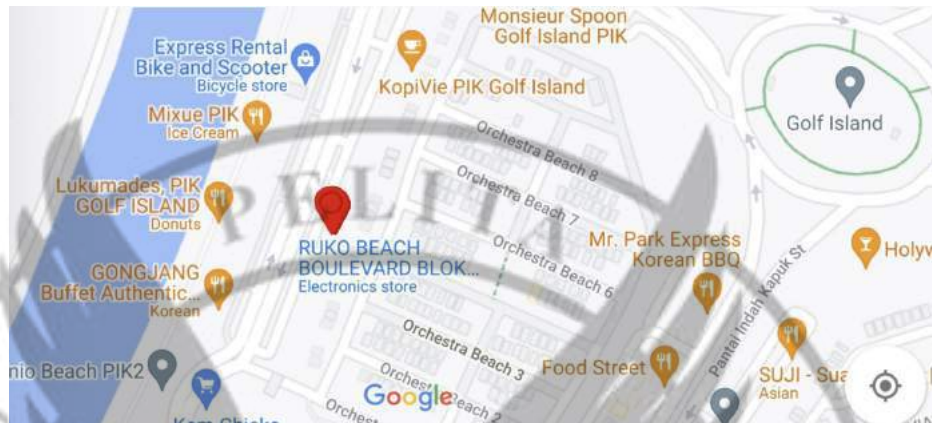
Monsieur Spoon Golf Island PIK

Express Rental Bike and Scooter
Bicycle store

KopiVie PIK Golf Island

Golf Island

Mixue PIK
Ice Cream

Orchestra Beach 8

Orchestra Beach 7

Lukumades, PIK GOLF ISLAND
Donuts

PELITA

RUKO BEACH BOULEVARD BLOK...
Electronics store

Orchestra Beach 6

Mr. Park Express Korean BBQ

Pantai Indah Kapuk St

Holyw

GONGJANG Buffet Authentic...
Korean

Orchestra Beach 3

Food Street

SUJI - Sua
Asian

nio Beach PIK2

Google

Orchestra Beach 2

Orchest

Kam Chicks